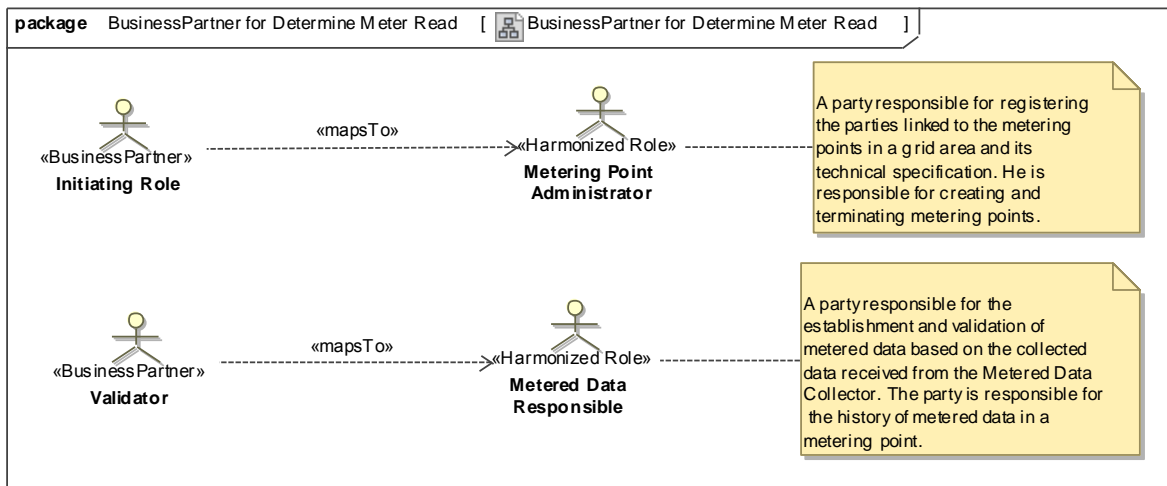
package BusinessPartner for Determine Meter Read [ BusinessPartner for Determine Meter Read ]

«BusinessPartner»
Initiating Role

«mapsTo»

«Harmonized Role»
Metering Point Administrator

A party responsible for registering the parties linked to the metering points in a grid area and its technical specification. He is responsible for creating and terminating metering points.

«BusinessPartner»
Validator

«mapsTo»

«Harmonized Role»
Metered Data Responsible

A party responsible for the establishment and validation of metered data based on the collected data received from the Metered Data Collector. The party is responsible for the history of metered data in a metering point.